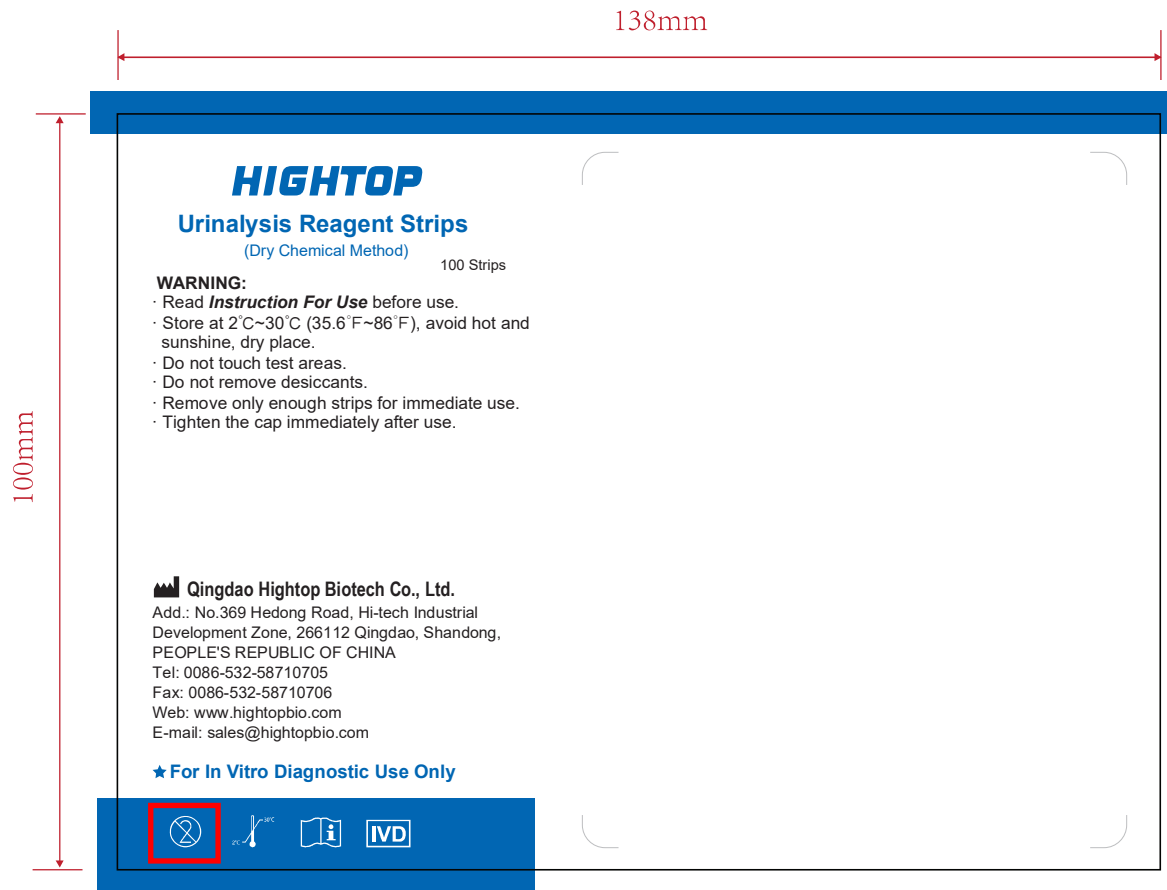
138mm

100mm

HIGHTOP

Urinalysis Reagent Strips

(Dry Chemical Method)

100 Strips

WARNING:

· Read ***Instruction For Use*** before use.
· Store at 2°C~30°C (35.6°F~86°F), avoid hot and sunshine, dry place.
· Do not touch test areas.
· Do not remove desiccants.
· Remove only enough strips for immediate use.
· Tighten the cap immediately after use.

**Qingdao Hightop Biotech Co., Ltd.**
Add.: No.369 Hedong Road, Hi-tech Industrial Development Zone, 266112 Qingdao, Shandong, PEOPLE'S REPUBLIC OF CHINA
Tel: 0086-532-58710705
Fax: 0086-532-58710706
Web: www.hightopbio.com
E-mail: sales@hightopbio.com

★For In Vitro Diagnostic Use Only

2°C 30°C

IVD